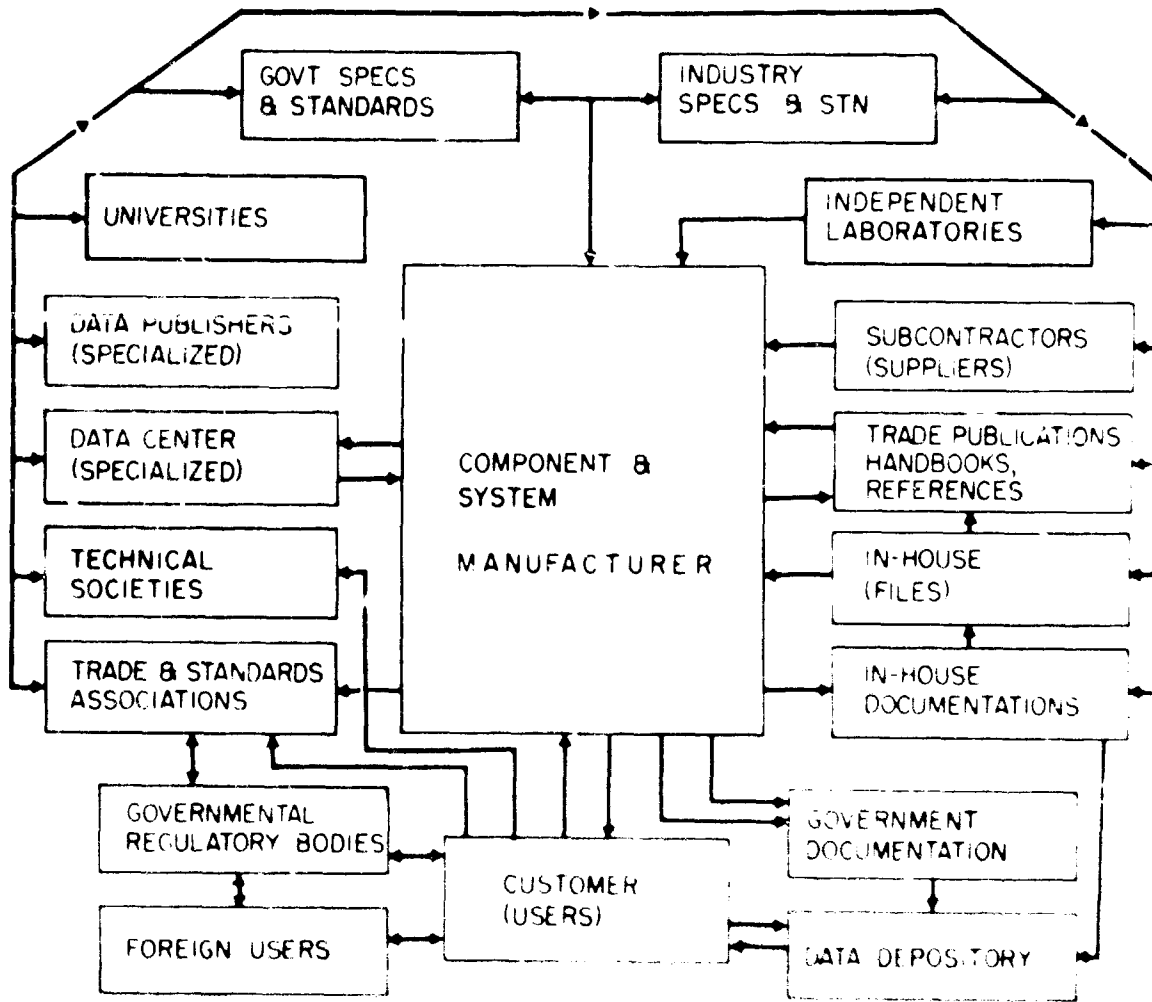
GOVT SPECS & STANDARDS

INDUSTRY SPECS & STN

UNIVERSITIES

INDEPENDENT LABORATORIES

DATA PUBLISHERS (SPECIALIZED)

SUBCONTRACTORS (SUPPLIERS)

DATA CENTER (SPECIALIZED)

COMPONENT & SYSTEM

MANUFACTURER

TRADE PUBLICATIONS HANDBOOKS, REFERENCES

TECHNICAL SOCIETIES

IN-HOUSE (FILES)

TRADE & STANDARDS ASSOCIATIONS

IN-HOUSE DOCUMENTATIONS

GOVERNMENTAL REGULATORY BODIES

GOVERNMENT DOCUMENTATION

CUSTOMER (USERS)

FOREIGN USERS

DATA DEPOSITORY